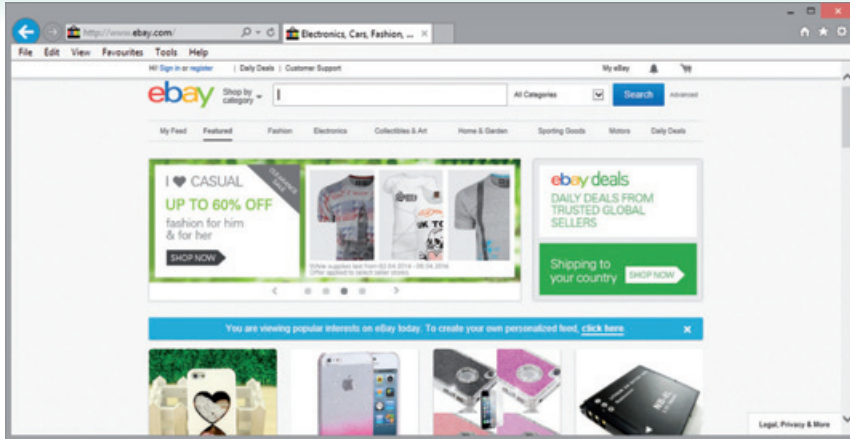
http://www.ebay.com/

Electronics, Cars, Fashion, ...

File Edit View Favourites Tools Help

Hi! Sign in or register | Daily Deals | Customer Support

My eBay

ebay

Shop by category

All Categories

Search

Advanced

My Feed Featured Fashion Electronics Collectibles & Art Home & Garden Sporting Goods Motors Daily Deals

I ♥ CASUAL

UP TO 60% OFF

fashion for him & for her

SHOP NOW

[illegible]

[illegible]

ebay deals

DAILY DEALS FROM TRUSTED GLOBAL SELLERS

Shipping to your country

SHOP NOW

You are viewing popular interests on eBay today. To create your own personalized feed, click here

Legal, Privacy & More